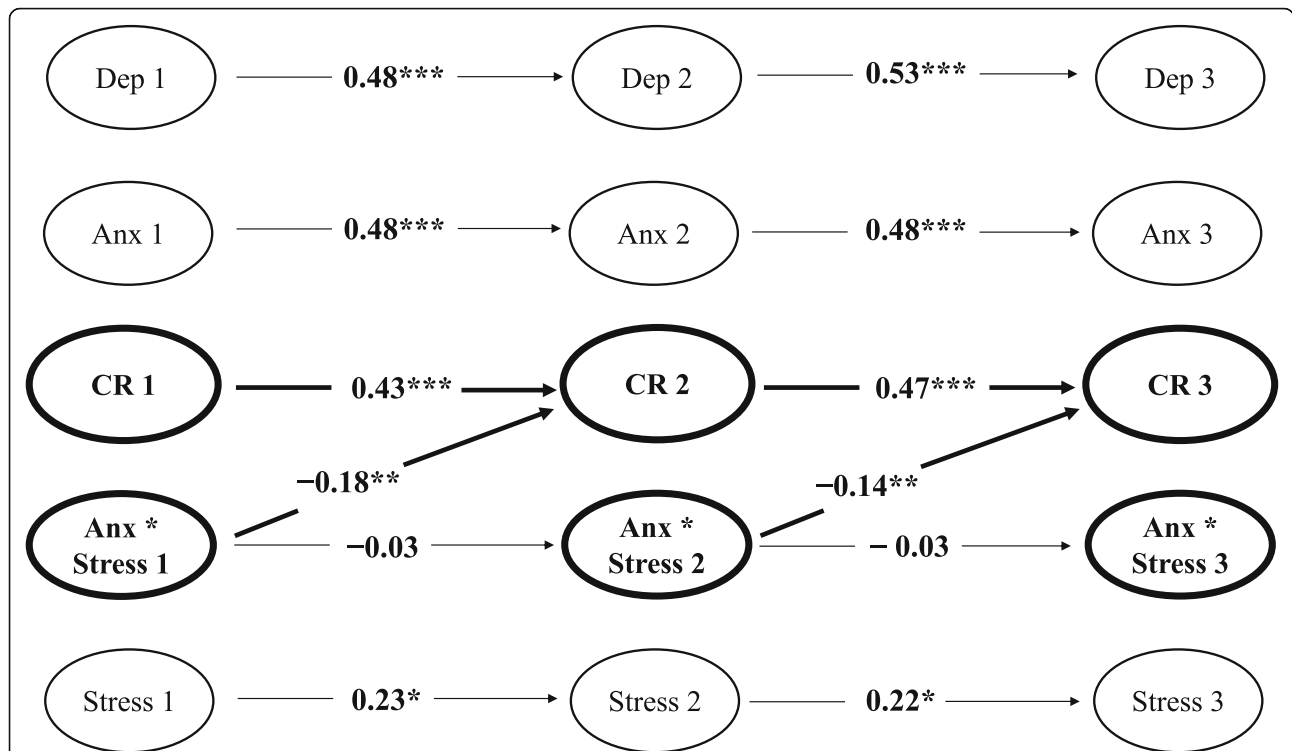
Dep 1
0.48***
Dep 2
0.53***
Dep 3

Anx 1
0.48***
Anx 2
0.48***
Anx 3

CR 1
0.43***
CR 2
0.47***
CR 3

−0.18**
−0.14**

Anx * Stress 1
−0.03
Anx * Stress 2
− 0.03
Anx * Stress 3

Stress 1
0.23*
Stress 2
0.22*
Stress 3